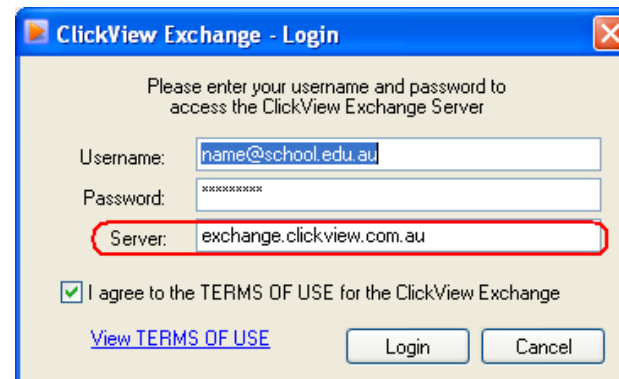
ClickView Exchange - Login

Please enter your username and password to access the ClickView Exchange Server

Username: name@school.edu.au

Password: *********

Server: exchange.clickview.com.au

I agree to the TERMS OF USE for the ClickView Exchange

View TERMS OF USE

Login

Cancel